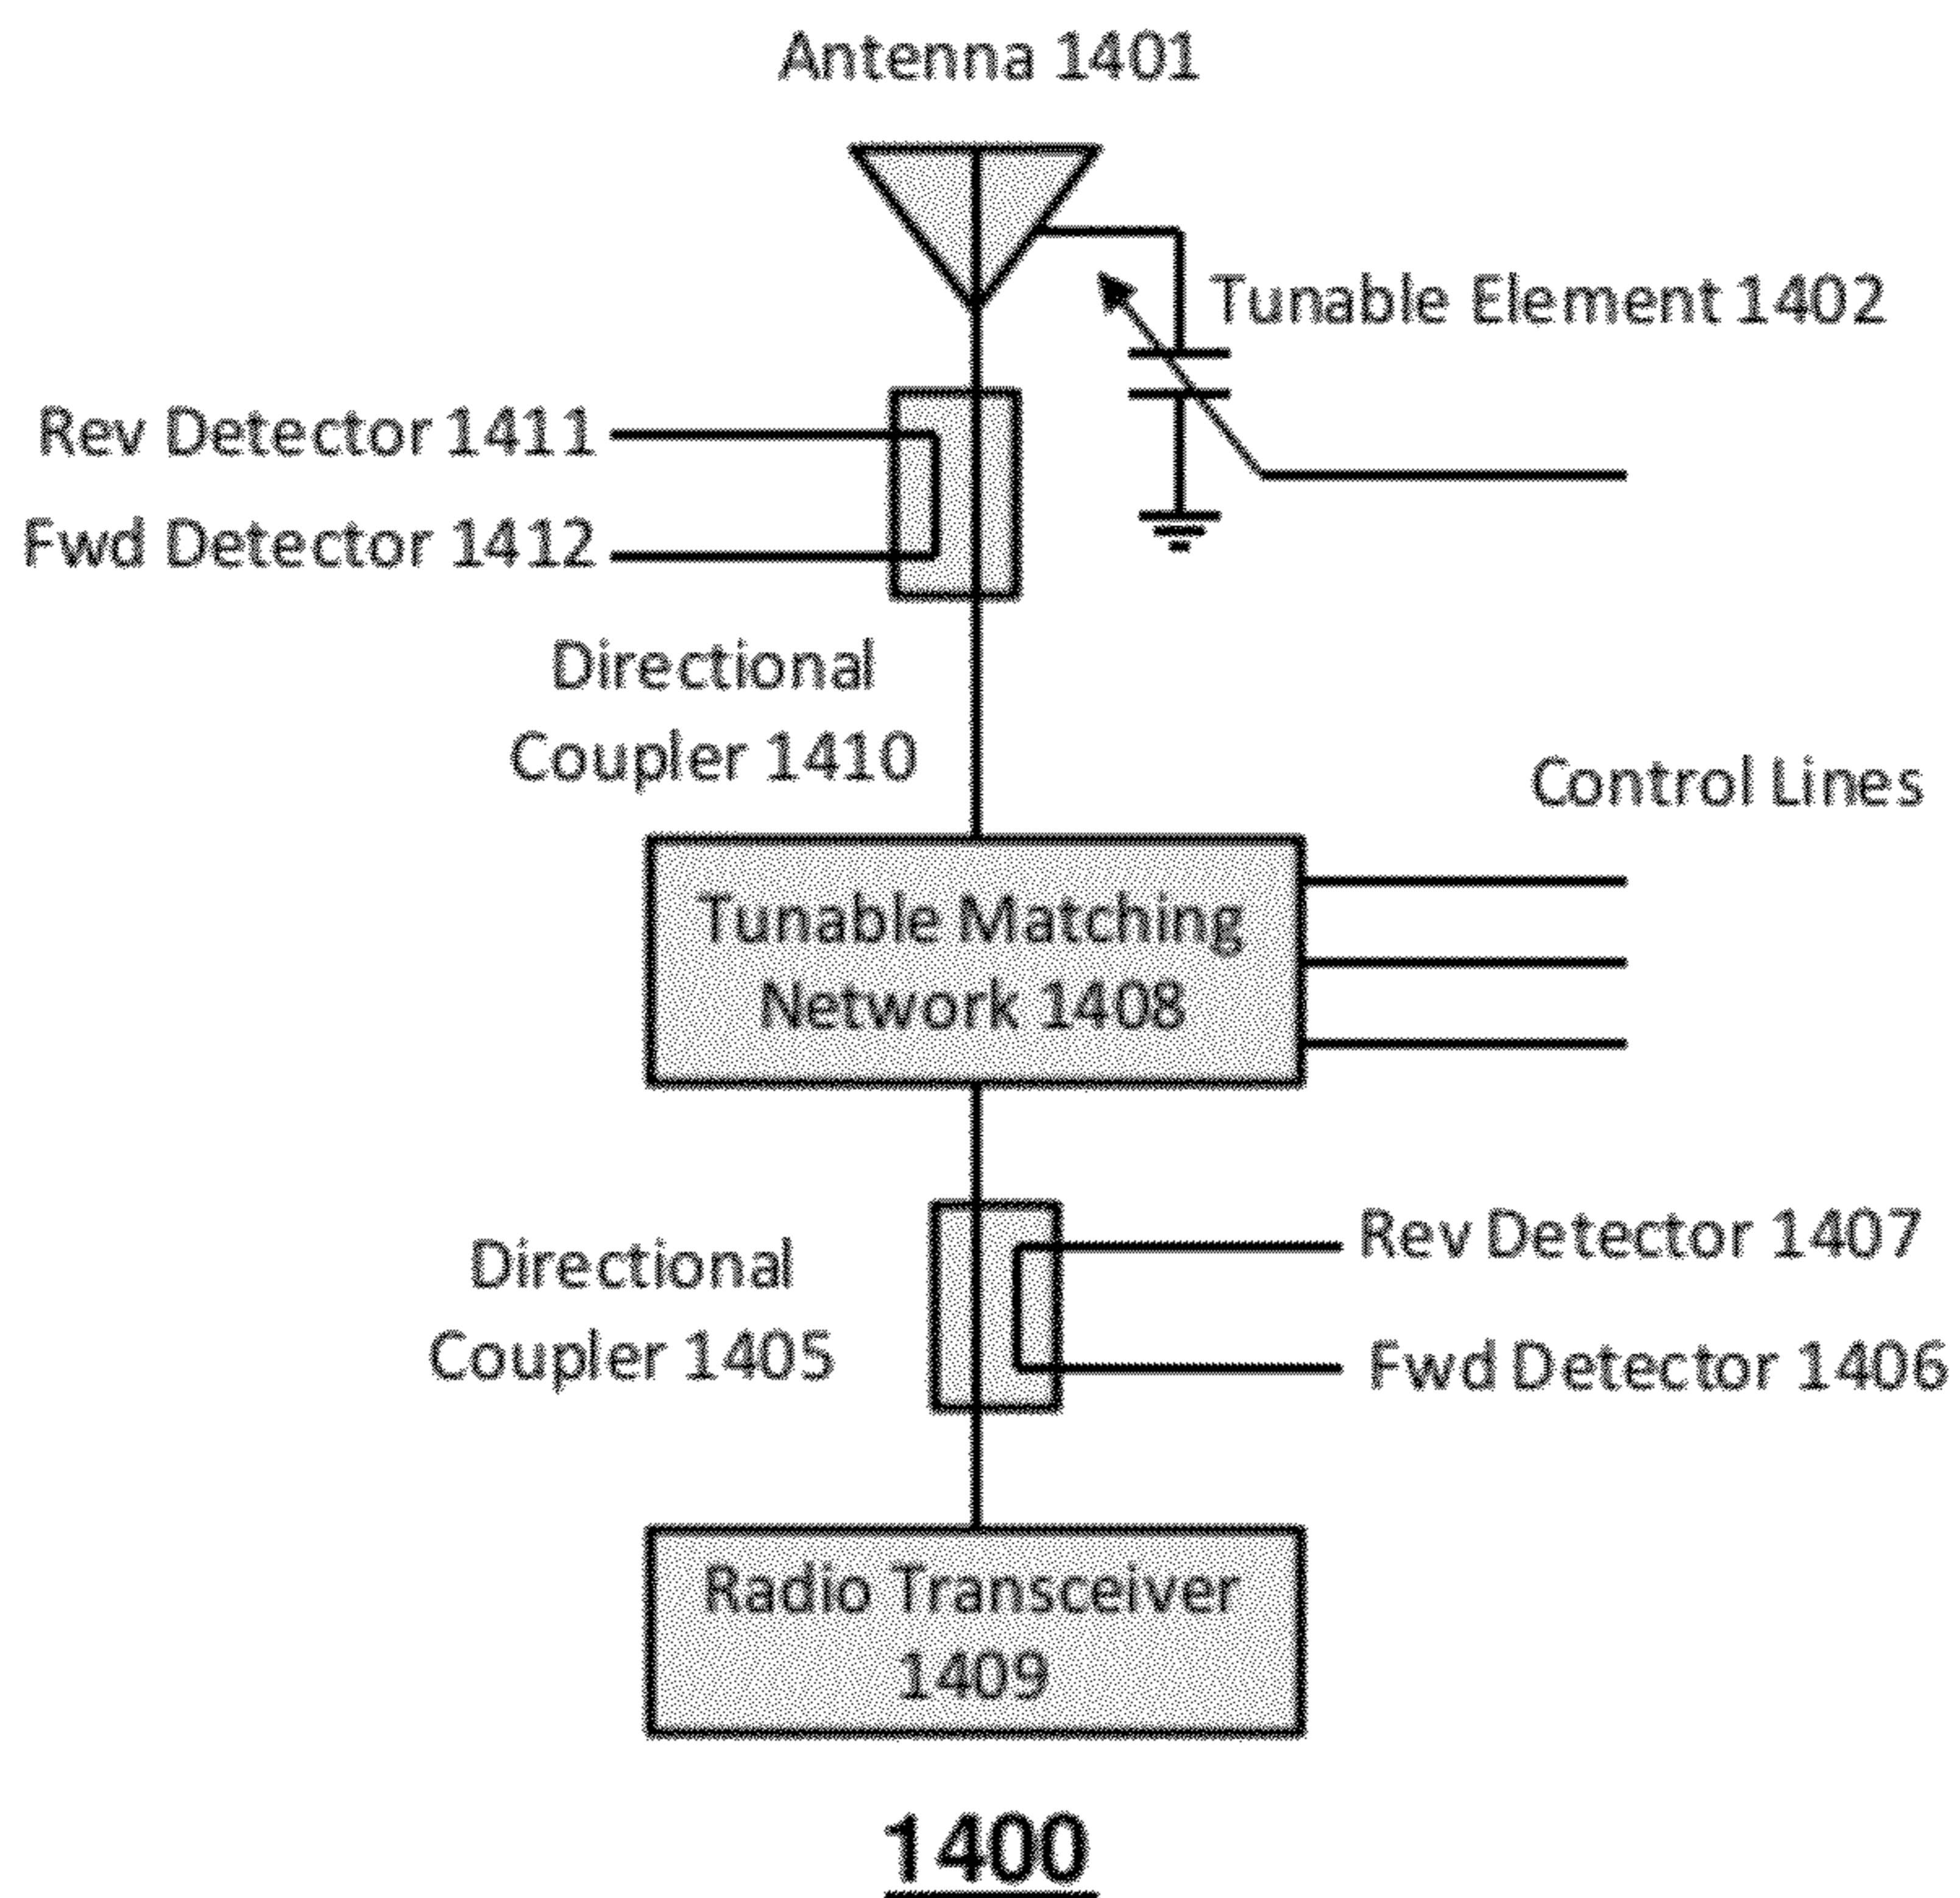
Antenna 1401

Tunable Element 1402

Rev Detector 1411

Fwd Detector 1412

Directional Coupler 1410

Control Lines

Tunable Matching Network 1408

Directional Coupler 1405

Rev Detector 1407

Fwd Detector 1406

Radio Transceiver 1409

1400